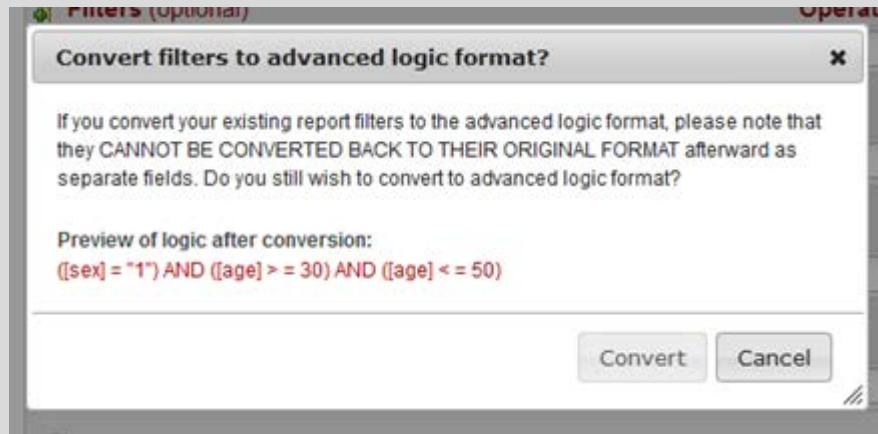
Filters (optional)

Operat

Convert filters to advanced logic format?

×

If you convert your existing report filters to the advanced logic format, please note that they CANNOT BE CONVERTED BACK TO THEIR ORIGINAL FORMAT afterward as separate fields. Do you still wish to convert to advanced logic format?

Preview of logic after conversion:
([sex] = "1") AND ([age] > = 30) AND ([age] < = 50)

Convert

Cancel